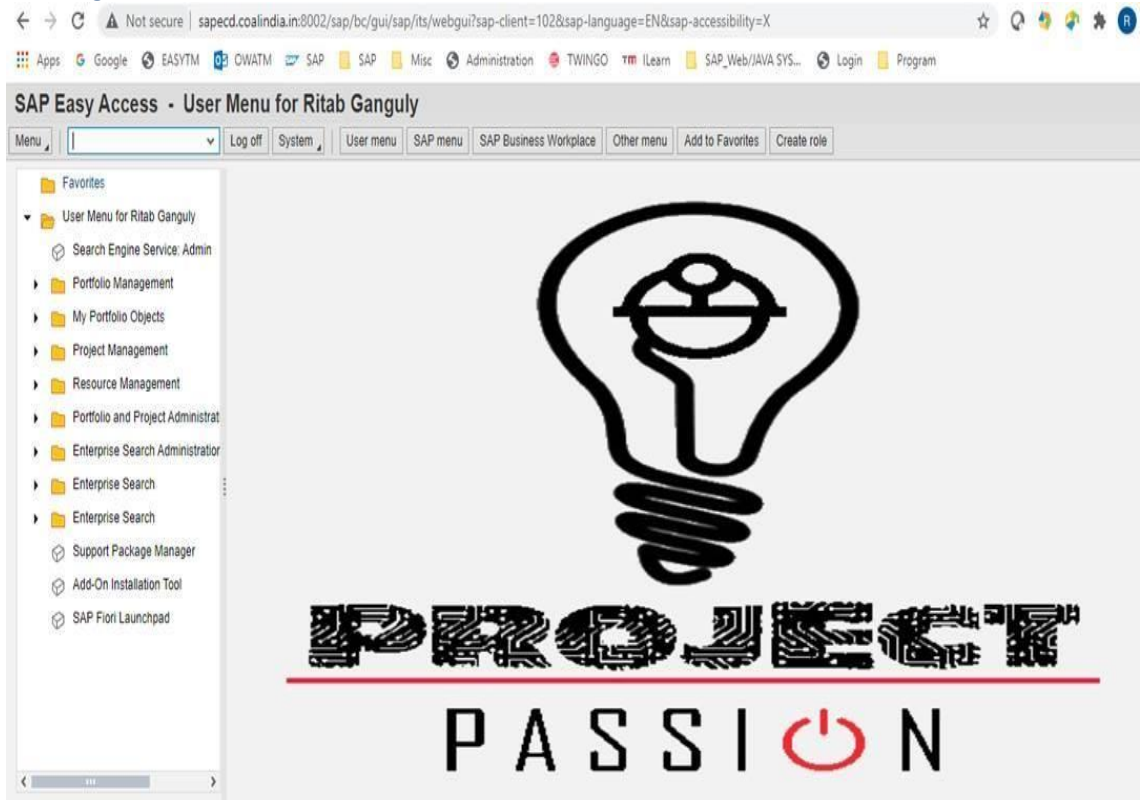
Not secure | sapecd.coalindia.in:8002/sap/bc/gui/sap/its/webgui?sap-client=102&sap-language=EN&sap-accessibility=X

Apps Google EASYTM OWATM SAP SAP Misc Administration TWINGO ILearn SAP_Web/JAVA SYS... Login Program

SAP Easy Access - User Menu for Ritab Ganguly

Menu Log off System User menu SAP menu SAP Business Workplace Other menu Add to Favorites Create role

Favorites
User Menu for Ritab Ganguly
Search Engine Service: Admin
Portfolio Management
My Portfolio Objects
Project Management
Resource Management
Portfolio and Project Administrat
Enterprise Search Administratior
Enterprise Search
Enterprise Search
Support Package Manager
Add-On Installation Tool
SAP Fiori Launchpad

PROJECT
PASSION